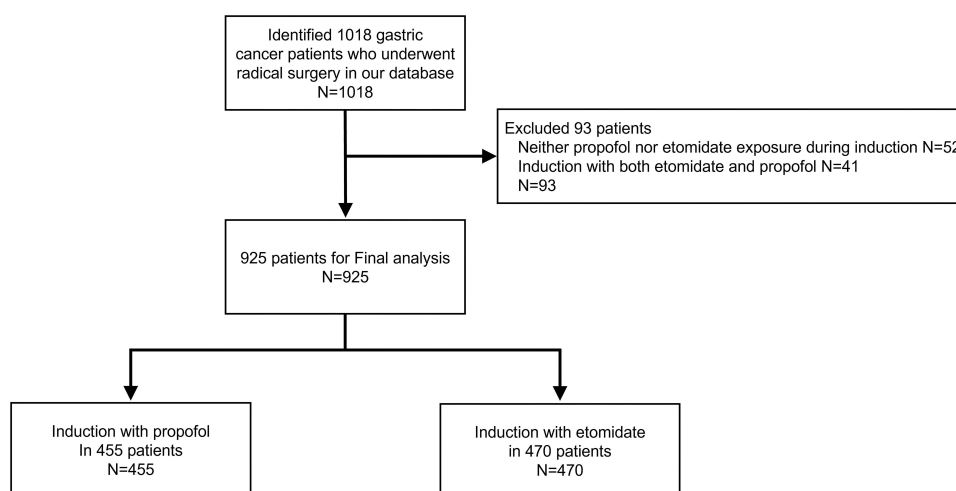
Identified 1018 gastric cancer patients who underwent radical surgery in our database
N=1018

Excluded 93 patients
Neither propofol nor etomidate exposure during induction N=5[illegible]
Induction with both etomidate and propofol N=41
N=93

925 patients for Final analysis
N=925

Induction with propofol
In 455 patients
N=455

Induction with etomidate
in 470 patients
N=470